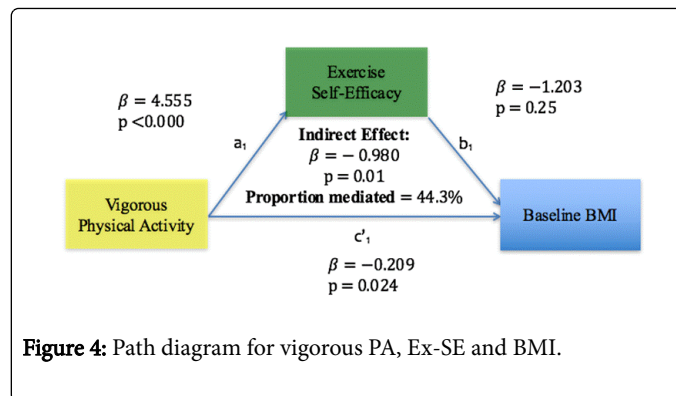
Exercise Self-Efficacy

$\beta = 4.555$
p <0.000

$\beta = -1.203$
p = 0.25

$a_1$

Indirect Effect:
$\beta = -0.980$
p = 0.01
Proportion mediated = 44.3%

$b_1$

Vigorous Physical Activity

Baseline BMI

$c'_1$

$\beta = -0.209$
p = 0.024

Figure 4: Path diagram for vigorous PA, Ex-SE and BMI.